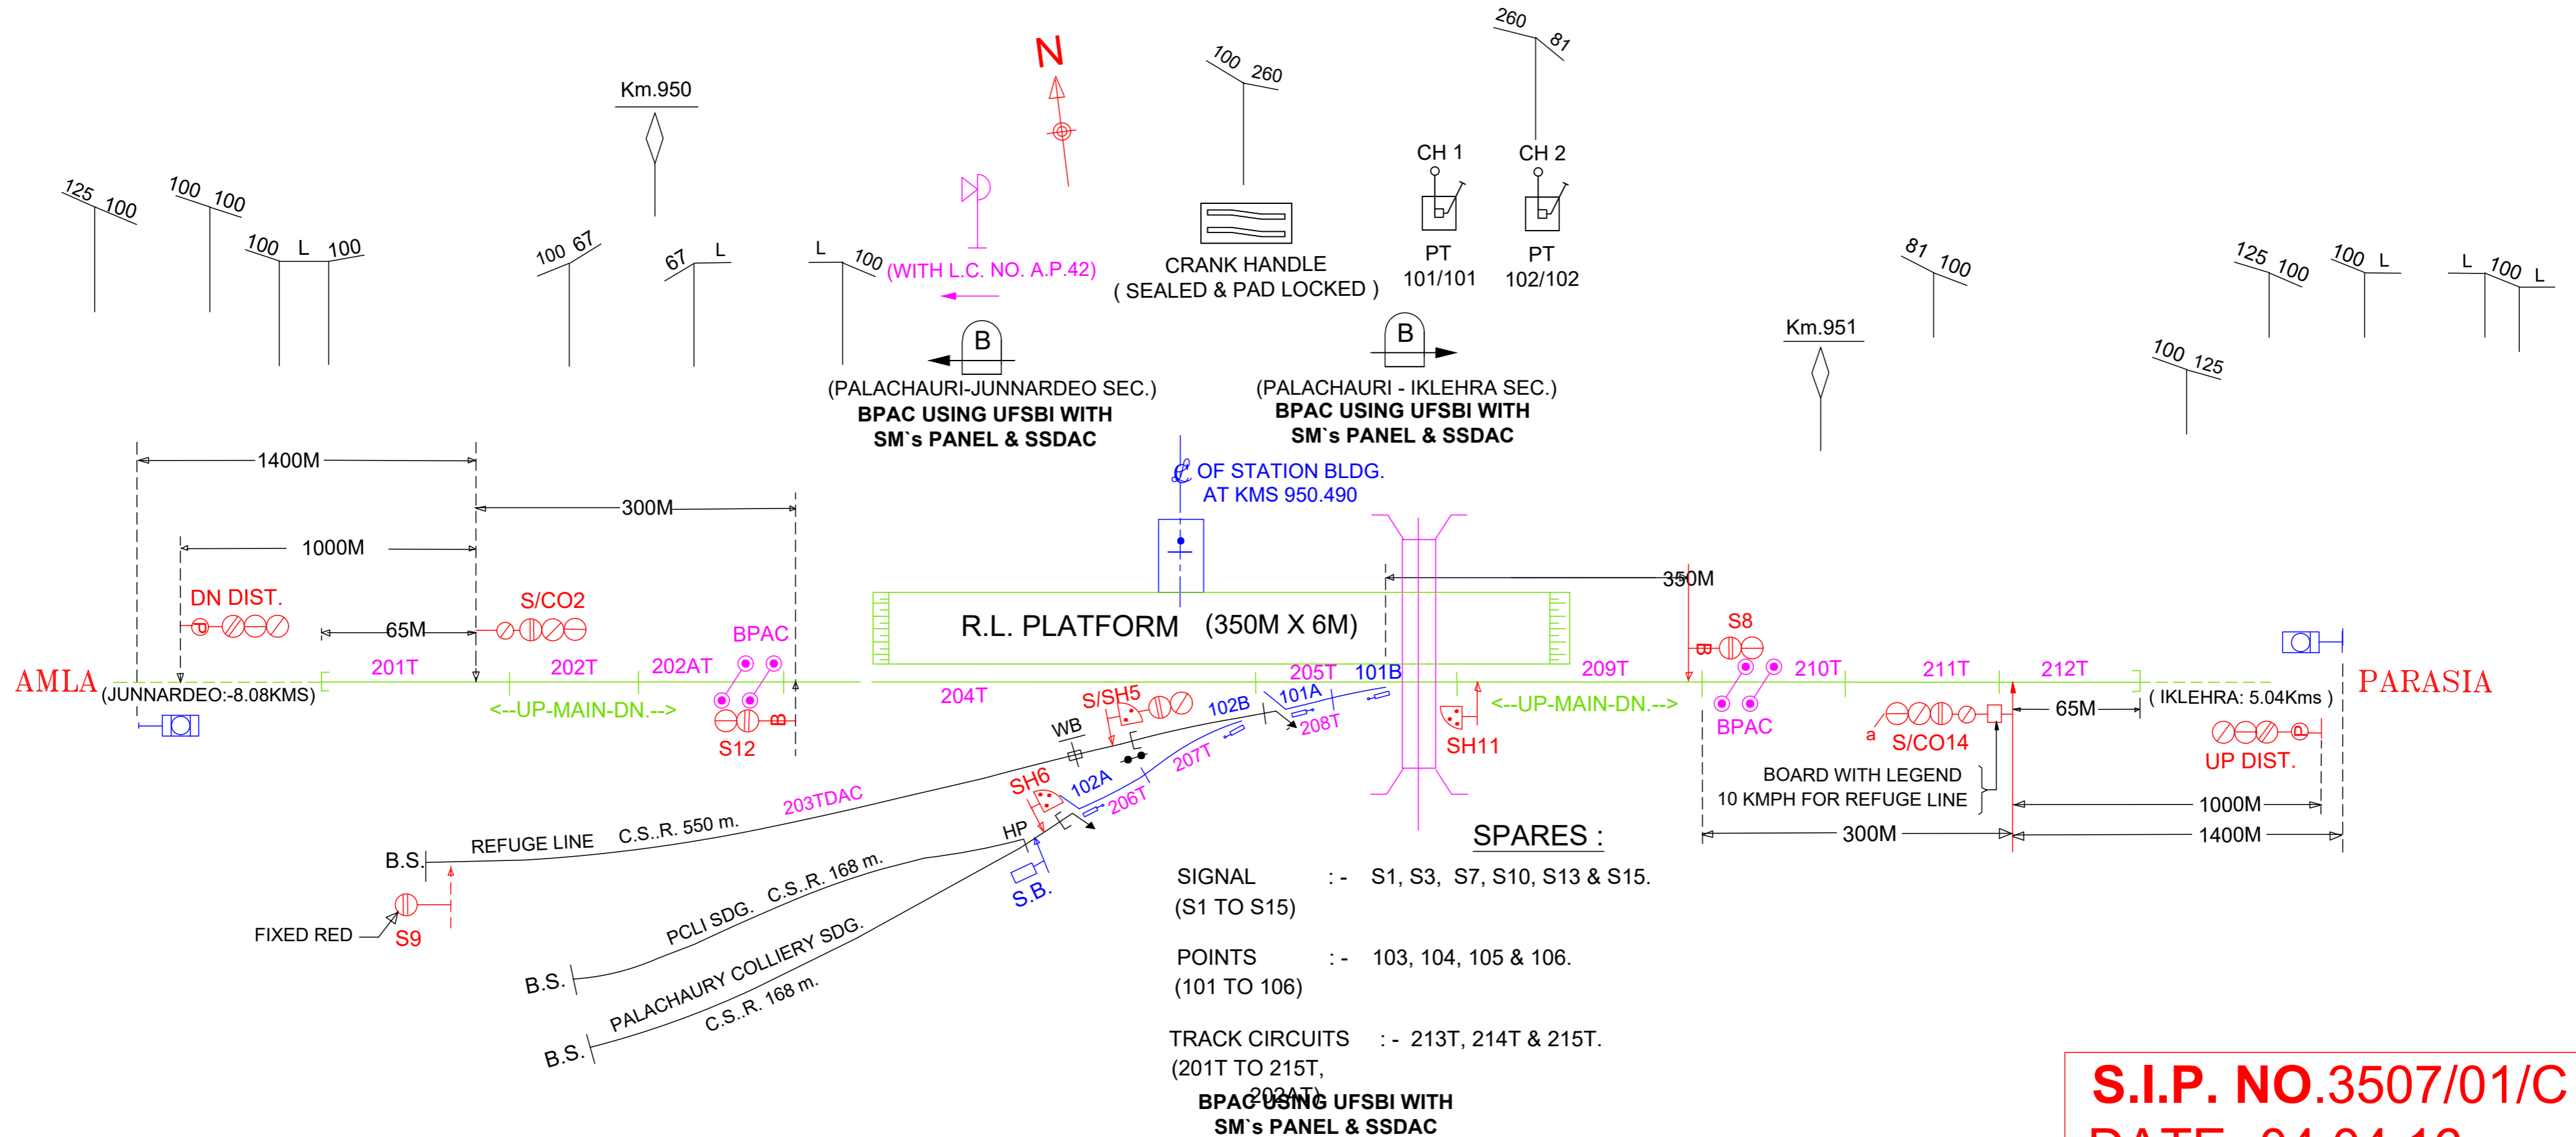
N

Km.950

125 100
100 100
100 L 100
100 67
67 L
L 100 (WITH L.C. NO. A.P.42)

100 260
CRANK HANDLE
( SEALED & PAD LOCKED )

260 81
CH 1
PT
101/101
CH 2
PT
102/102

B
(PALACHAURI-JUNNARDEO SEC.)
BPAC USING UFSBI WITH
SM`s PANEL & SSDAC

B
(PALACHAURI - IKLEHRA SEC.)
BPAC USING UFSBI WITH
SM`s PANEL & SSDAC

Km.951
81 100
125 100
100 L
L 100 L
100 125

℄ OF STATION BLDG.
AT KMS 950.490

1400M
300M
1000M
DN DIST.
S/CO2
65M
BPAC
R.L. PLATFORM (350M X 6M)
350M
S8

AMLA
(JUNNARDEO:-8.08KMS)
201T
202T
202AT
<--UP-MAIN-DN.-->
S12
204T
205T
101B
209T
210T
211T
212T
<--UP-MAIN-DN.-->
BPAC
65M
( IKLEHRA: 5.04Kms )
PARASIA
S/SH5
WB
102B
101A
208T
SH11
S/CO14
a
UP DIST.
BOARD WITH LEGEND
10 KMPH FOR REFUGE LINE
1000M
300M
1400M
SH6
102A
207T
206T
203TDAC
HP
S.B.
REFUGE LINE
C.S..R. 550 m.
B.S.
FIXED RED
S9
PCLI SDG.
C.S..R. 168 m.
B.S.
PALACHAURY COLLIERY SDG.
C.S..R. 168 m.
B.S.

SPARES :

SIGNAL :- S1, S3, S7, S10, S13 & S15.
(S1 TO S15)

POINTS :- 103, 104, 105 & 106.
(101 TO 106)

TRACK CIRCUITS :- 213T, 214T & 215T.
(201T TO 215T,
202AT)
BPAC USING UFSBI WITH
SM`s PANEL & SSDAC

S.I.P. NO.3507/01/C
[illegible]